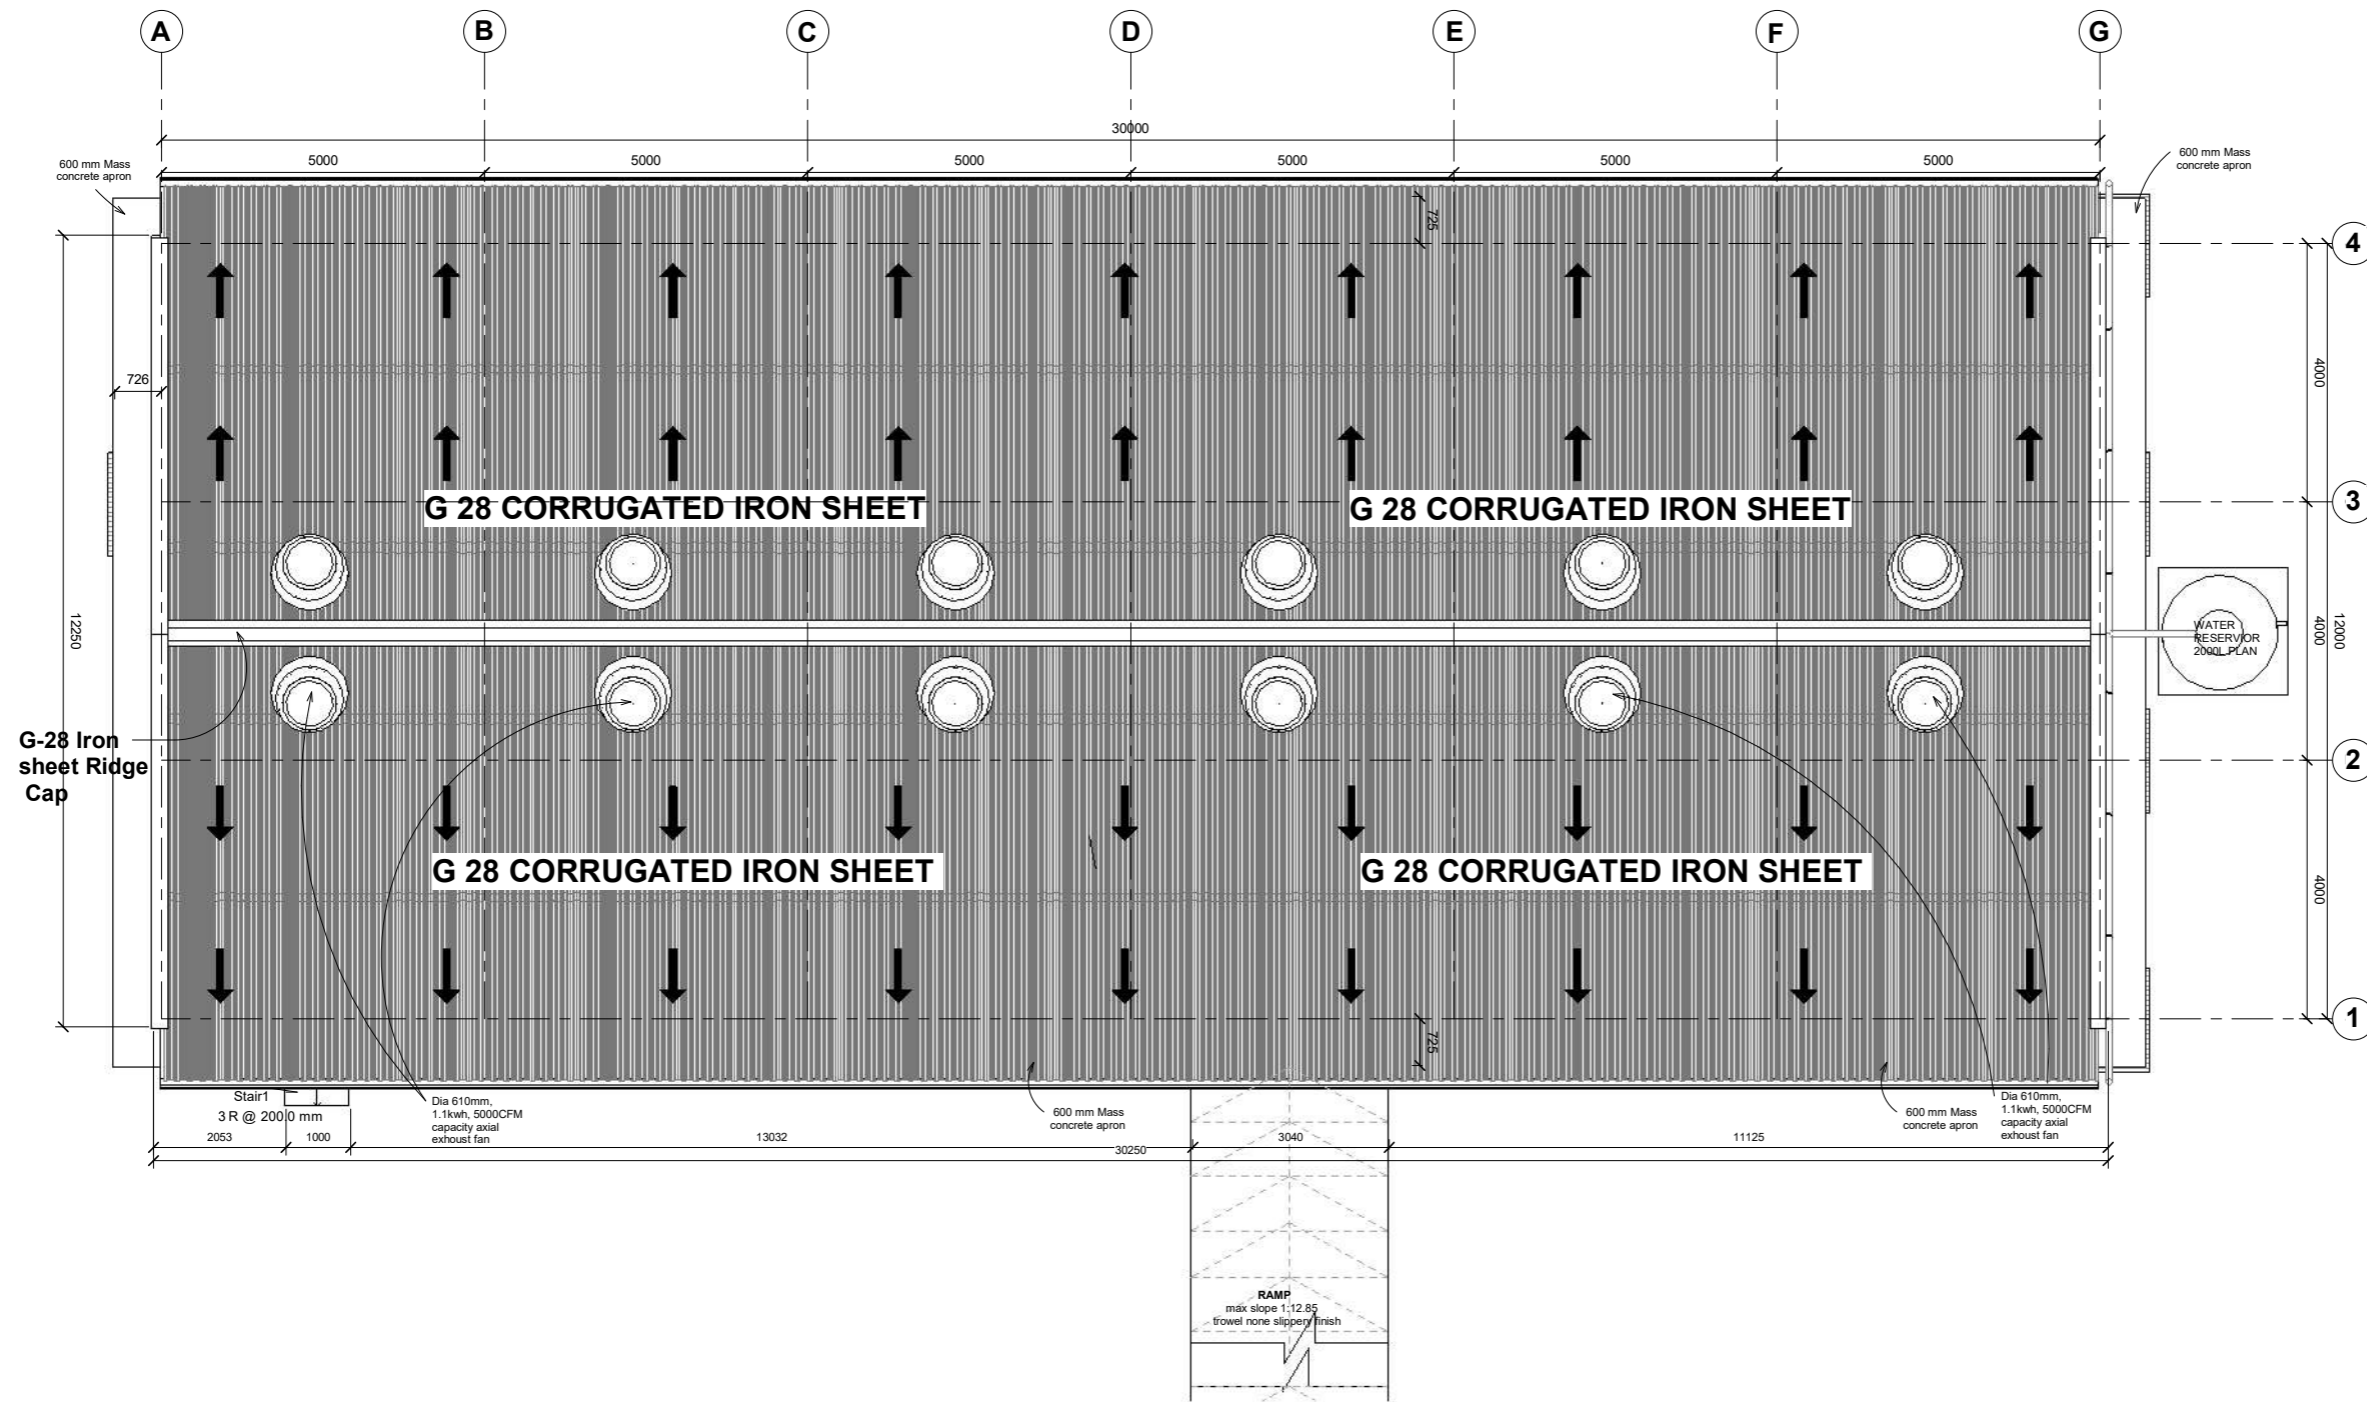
A B C D E F G

30000

5000 5000 5000 5000 5000 5000

600 mm Mass concrete apron

600 mm Mass concrete apron

725

4

726

4000

12250

G 28 CORRUGATED IRON SHEET

G 28 CORRUGATED IRON SHEET

3

WATER RESERVIOR 2000L PLAN

4000

12000

G-28 Iron sheet Ridge Cap

2

G 28 CORRUGATED IRON SHEET

G 28 CORRUGATED IRON SHEET

4000

1

725

Stair1
3 R @ 200.0 mm

Dia 610mm, 1.1kwh, 5000CFM capacity axial exhoust fan

600 mm Mass concrete apron

600 mm Mass concrete apron

Dia 610mm, 1.1kwh, 5000CFM capacity axial exhoust fan

2053 1000 13032 3040 11125

30250

RAMP
max slope 1:12.85
trowel none slippery finish